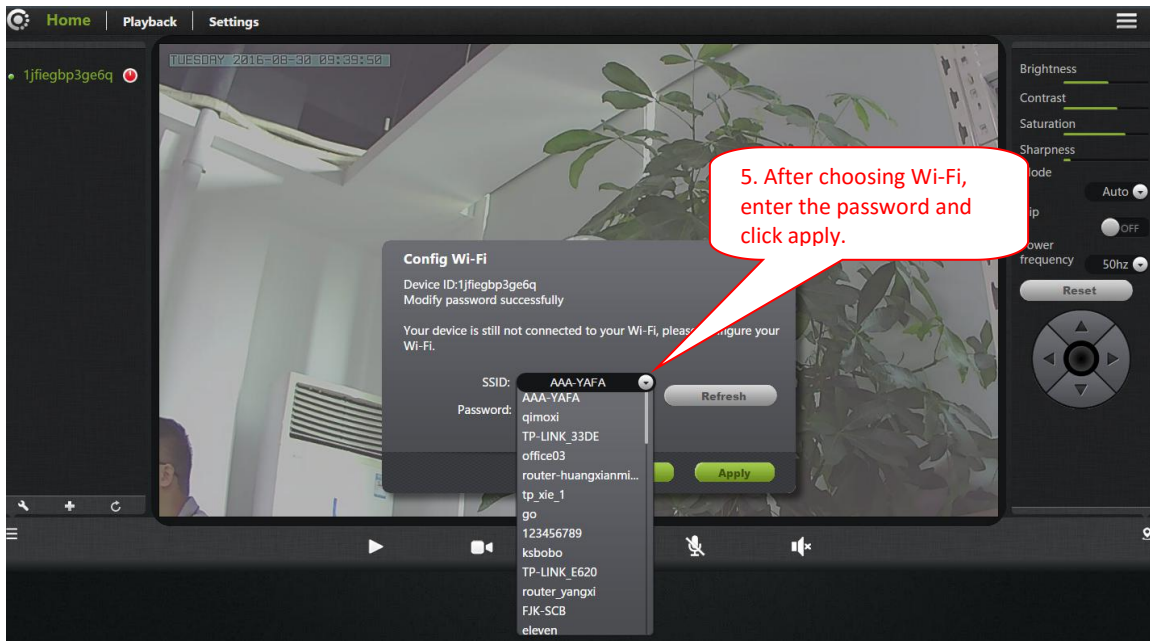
Home | Playback | Settings

1jfiegbp3ge6q

TUESDAY 2016-08-30 09:39:50

Brightness
Contrast
Saturation
Sharpness
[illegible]ode
Auto
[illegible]ip
OFF
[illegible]ower frequency
50hz
Reset

5. After choosing Wi-Fi, enter the password and click apply.

Config Wi-Fi

Device ID:1jfiegbp3ge6q
Modify password successfully

Your device is still not connected to your Wi-Fi, please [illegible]nfigure your Wi-Fi.

SSID: AAA-YAFA
Refresh
Password:

AAA-YAFA
qimoxi
TP-LINK_33DE
office03
router-huangxianmi...
tp_xie_1
go
123456789
ksbobo
TP-LINK_E620
router_yangxi
FJK-SCB
eleven

Apply